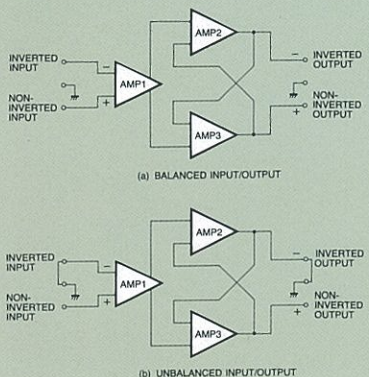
AMP2
INVERTED INPUT
−
AMP1
+
NON-INVERTED INPUT
−
INVERTED OUTPUT
NON-INVERTED OUTPUT
+
AMP3

(a) BALANCED INPUT/OUTPUT

AMP2
INVERTED INPUT
−
AMP1
+
NON-INVERTED INPUT
−
INVERTED OUTPUT
NON-INVERTED OUTPUT
+
AMP3

(b) UNBALANCED INPUT/OUTPUT